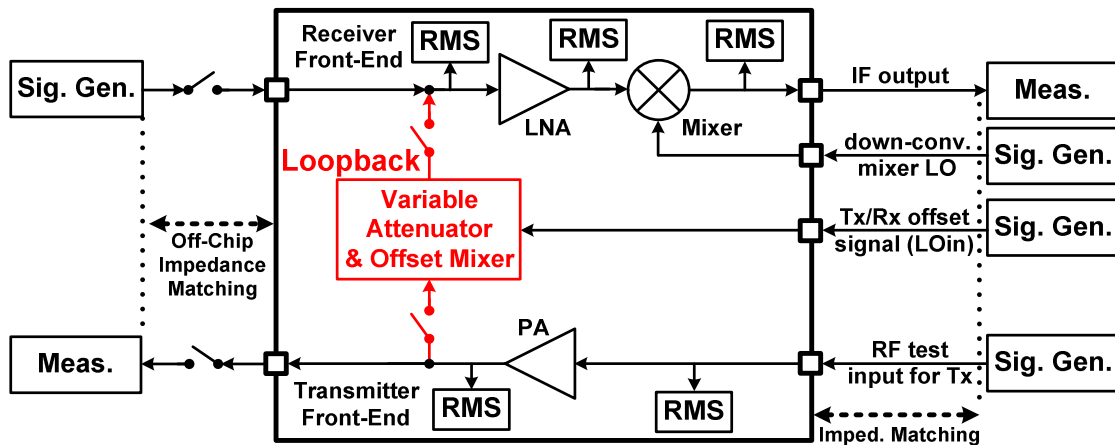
Sig. Gen.

Receiver Front-End

RMS

RMS

RMS

IF output

Meas.

LNA

Mixer

down-conv. mixer LO

Sig. Gen.

Loopback

Variable Attenuator & Offset Mixer

Tx/Rx offset signal (LOin)

Sig. Gen.

Off-Chip Impedance Matching

PA

Meas.

RF test input for Tx

Sig. Gen.

Transmitter Front-End

RMS

RMS

Imped. Matching